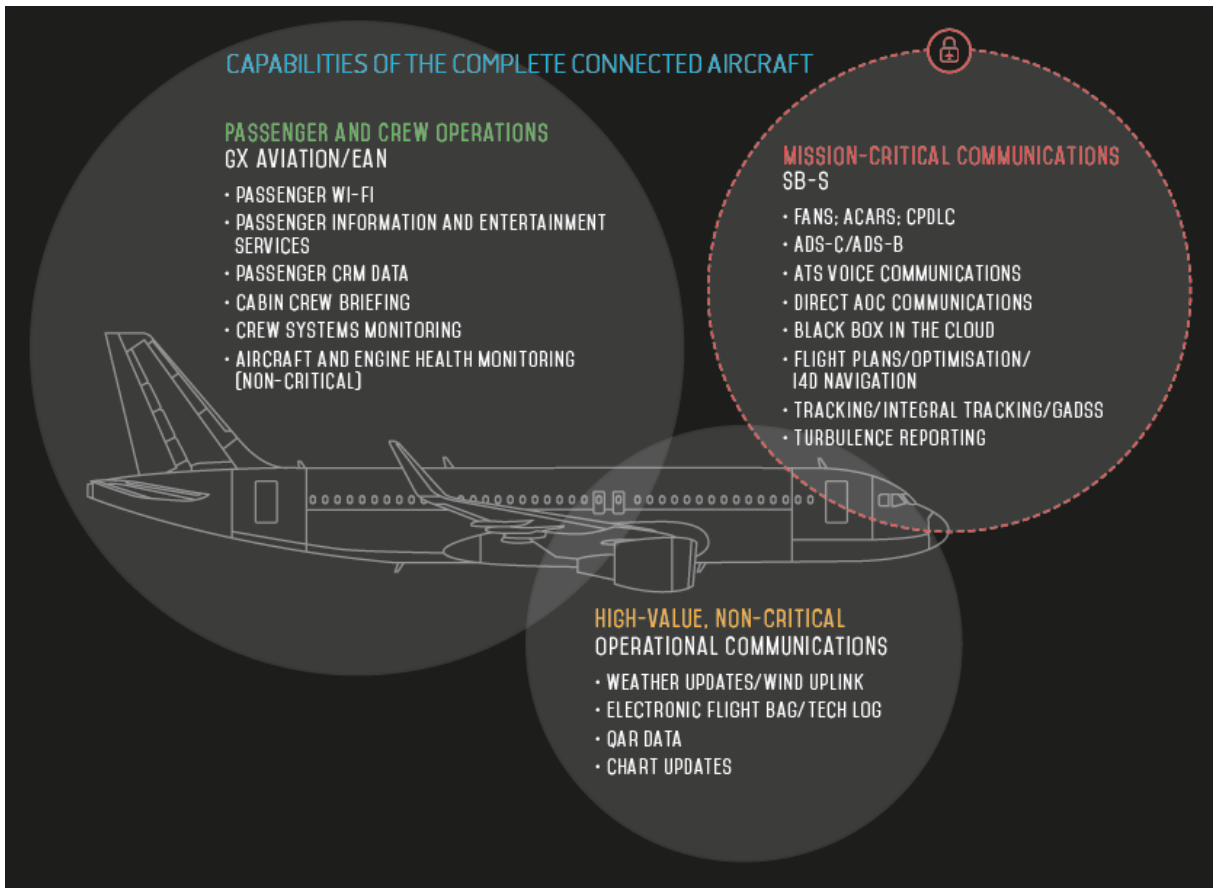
CAPABILITIES OF THE COMPLETE CONNECTED AIRCRAFT

PASSENGER AND CREW OPERATIONS
GX AVIATION/EAN

• PASSENGER WI-FI
• PASSENGER INFORMATION AND ENTERTAINMENT SERVICES
• PASSENGER CRM DATA
• CABIN CREW BRIEFING
• CREW SYSTEMS MONITORING
• AIRCRAFT AND ENGINE HEALTH MONITORING (NON-CRITICAL)

MISSION-CRITICAL COMMUNICATIONS
SB-S

• FANS; ACARS; CPDLC
• ADS-C/ADS-B
• ATS VOICE COMMUNICATIONS
• DIRECT AOC COMMUNICATIONS
• BLACK BOX IN THE CLOUD
• FLIGHT PLANS/OPTIMISATION/ I4D NAVIGATION
• TRACKING/INTEGRAL TRACKING/GADSS
• TURBULENCE REPORTING

HIGH-VALUE, NON-CRITICAL
OPERATIONAL COMMUNICATIONS

• WEATHER UPDATES/WIND UPLINK
• ELECTRONIC FLIGHT BAG/TECH LOG
• QAR DATA
• CHART UPDATES